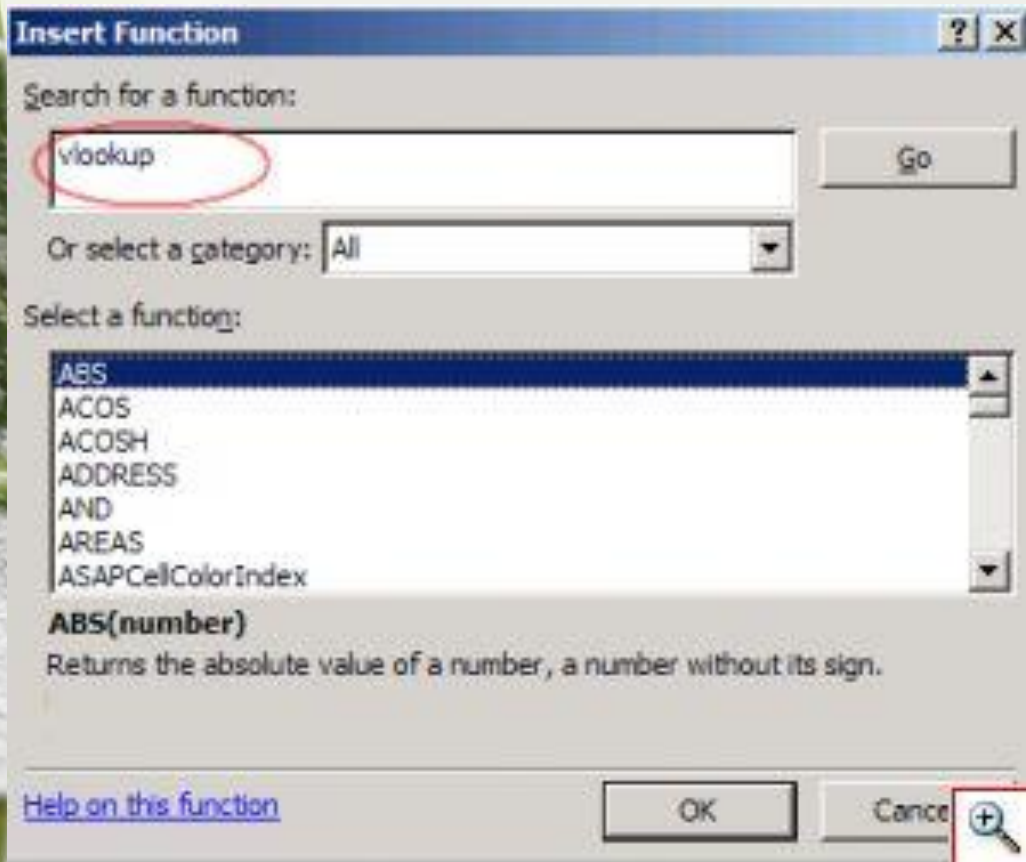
Insert Function

? X

Search for a function:

vlookup

Go

Or select a category: All

Select a function:

ABS
ACOS
ACOSH
ADDRESS
AND
AREAS
ASAPCellColorIndex

ABS(number)
Returns the absolute value of a number, a number without its sign.

Help on this function

OK

Cance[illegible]